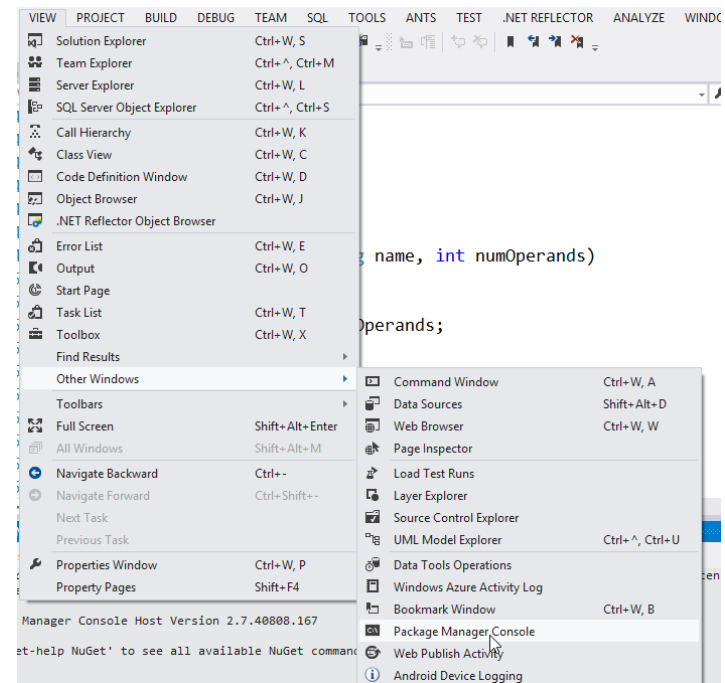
VIEW PROJECT BUILD DEBUG TEAM SQL TOOLS ANTS TEST .NET REFLECTOR ANALYZE WINDO

| | |
|---|---|
| Solution Explorer | Ctrl+W, S |
| Team Explorer | Ctrl+^, Ctrl+M |
| Server Explorer | Ctrl+W, L |
| SQL Server Object Explorer | Ctrl+^, Ctrl+S |
| Call Hierarchy | Ctrl+W, K |
| Class View | Ctrl+W, C |
| Code Definition Window | Ctrl+W, D |
| Object Browser | Ctrl+W, J |
| .NET Reflector Object Browser | |
| Error List | Ctrl+W, E |
| Output | Ctrl+W, O |
| Start Page | |
| Task List | Ctrl+W, T |
| Toolbox | Ctrl+W, X |
| Find Results | |
| Other Windows | |
| Toolbars | |
| Full Screen | Shift+Alt+Enter |
| All Windows | Shift+Alt+M |
| Navigate Backward | Ctrl+- |
| Navigate Forward | Ctrl+Shift+- |
| Next Task | |
| Previous Task | |
| Properties Window | Ctrl+W, P |
| Property Pages | Shift+F4 |

| | |
|---|---|
| Command Window | Ctrl+W, A |
| Data Sources | Shift+Alt+D |
| Web Browser | Ctrl+W, W |
| Page Inspector | |
| Load Test Runs | |
| Layer Explorer | |
| Source Control Explorer | |
| UML Model Explorer | Ctrl+^, Ctrl+U |
| Data Tools Operations | |
| Windows Azure Activity Log | |
| Bookmark Window | Ctrl+W, B |
| Package Manager Console | |
| Web Publish Activity | |
| Android Device Logging | |

g name, int numOperands)

Operands;

Manager Console Host Version 2.7.40808.167

et-help NuGet' to see all available NuGet comman